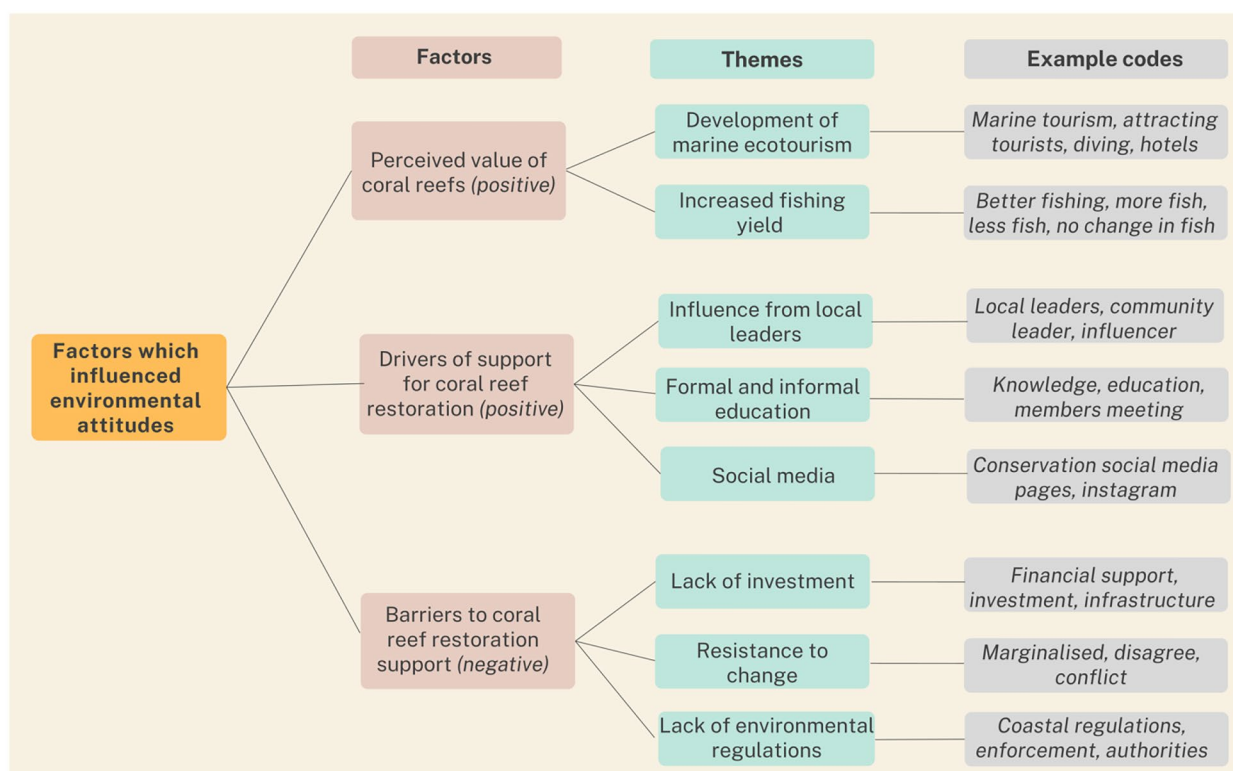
Factors

Themes

Example codes

Factors which influenced environmental attitudes

Perceived value of coral reefs *(positive)*

Development of marine ecotourism

*Marine tourism, attracting tourists, diving, hotels*

Increased fishing yield

*Better fishing, more fish, less fish, no change in fish*

Drivers of support for coral reef restoration *(positive)*

Influence from local leaders

*Local leaders, community leader, influencer*

Formal and informal education

*Knowledge, education, members meeting*

Social media

*Conservation social media pages, instagram*

Barriers to coral reef restoration support *(negative)*

Lack of investment

*Financial support, investment, infrastructure*

Resistance to change

*Marginalised, disagree, conflict*

Lack of environmental regulations

*Coastal regulations, enforcement, authorities*